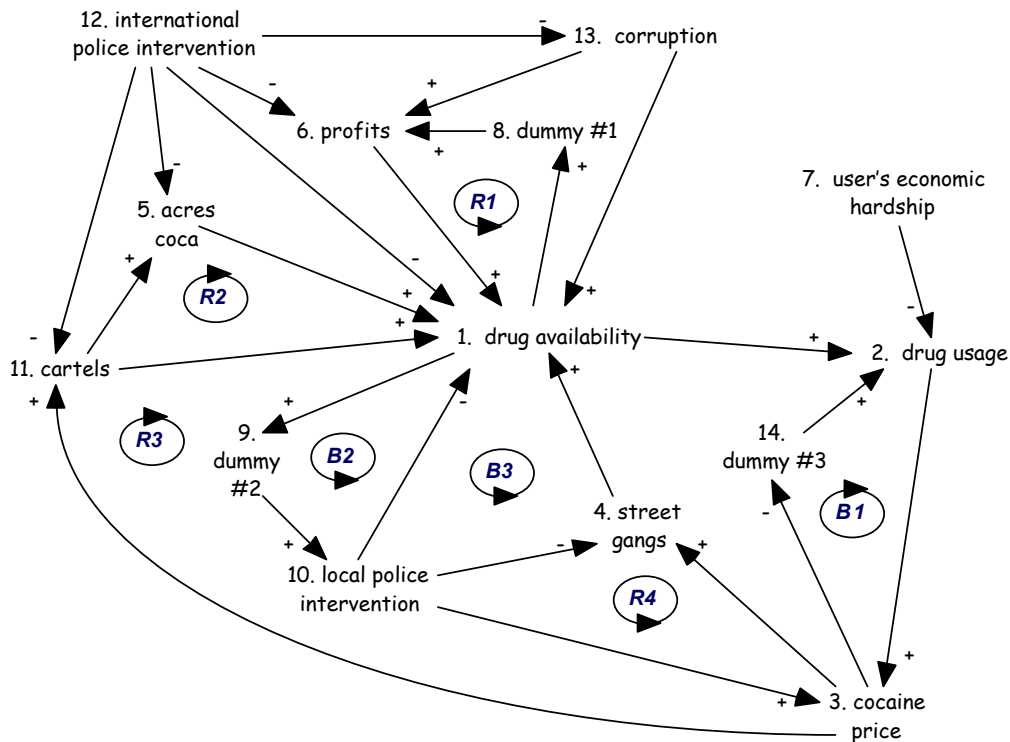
12. international police intervention

-

13. corruption

+

-

6. profits

8. dummy #1

+

-

+

5. acres coca

R1

7. user's economic hardship

+

R2

-

+

+

+

+

+

-

1. drug availability

+

2. drug usage

11. cartels

+

+

+

9. dummy #2

R3

B2

-

B3

14. dummy #3

+

-

B1

4. street gangs

+

-

+

10. local police intervention

R4

+

+

3. cocaine price